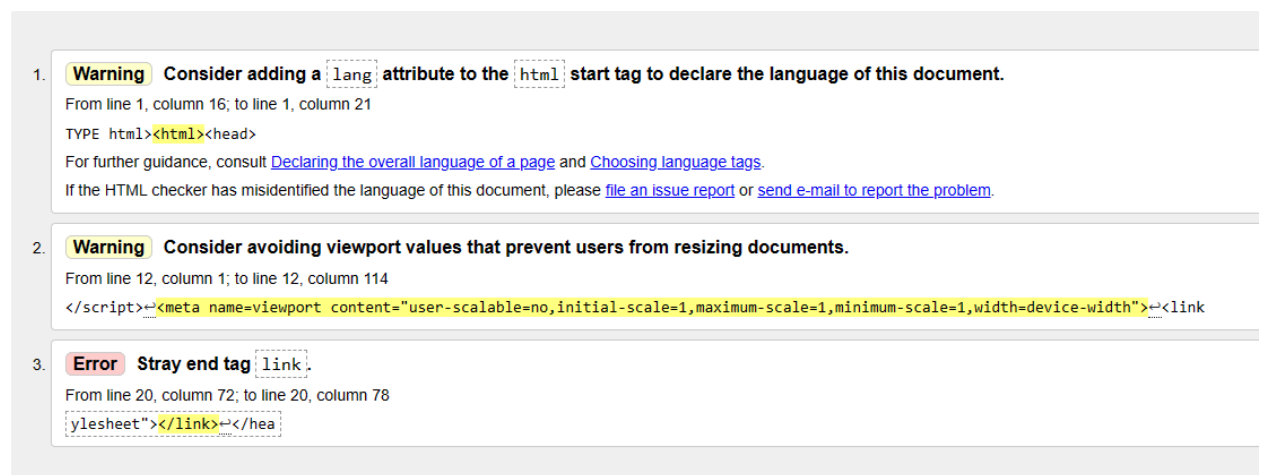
1. Warning Consider adding a lang attribute to the html start tag to declare the language of this document.

From line 1, column 16; to line 1, column 21

TYPE html><html><head>

For further guidance, consult Declaring the overall language of a page and Choosing language tags.

If the HTML checker has misidentified the language of this document, please file an issue report or send e-mail to report the problem.

2. Warning Consider avoiding viewport values that prevent users from resizing documents.

From line 12, column 1; to line 12, column 114

</script>↩<meta name=viewport content="user-scalable=no,initial-scale=1,maximum-scale=1,minimum-scale=1,width=device-width">↩<link

3. Error Stray end tag link.

From line 20, column 72; to line 20, column 78

ylesheet"></link>↩</hea